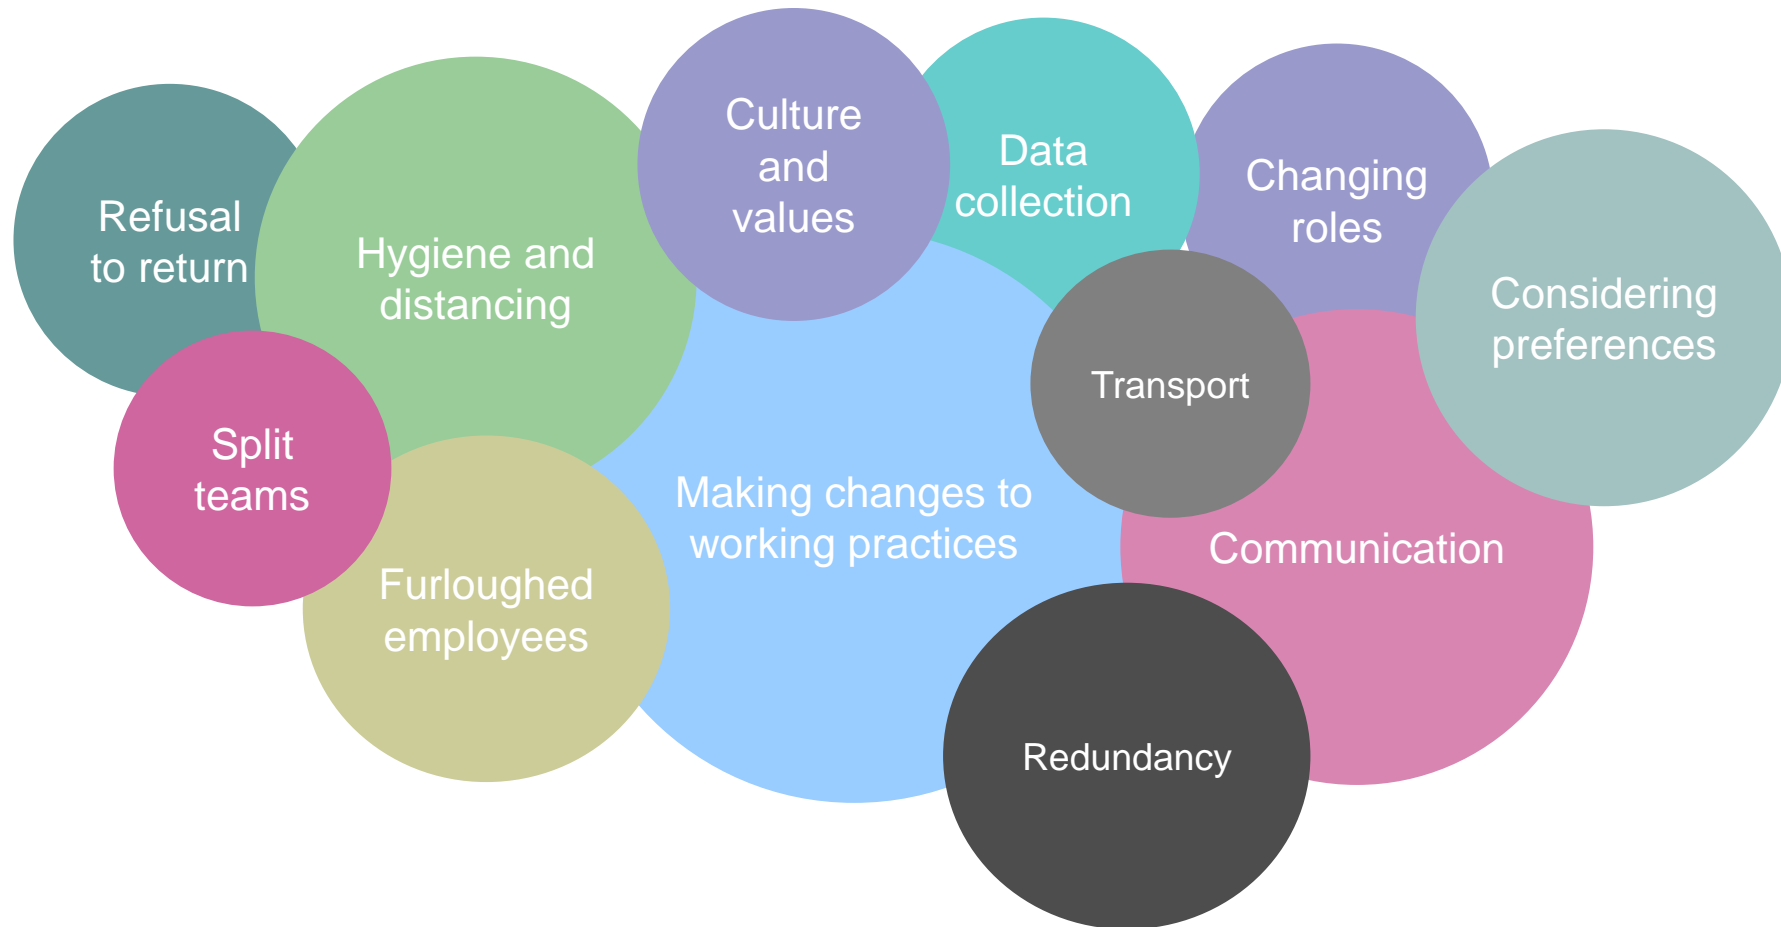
Refusal to return

Hygiene and distancing

Culture and values

Data collection

Changing roles

Considering preferences

Split teams

Transport

Making changes to working practices

Communication

Furloughed employees

Redundancy